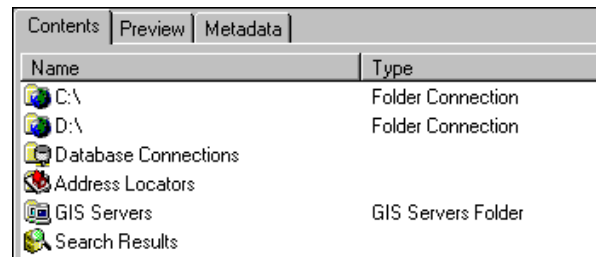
Contents | Preview | Metadata

| Name | Type |
|---|---|
| C:\ | Folder Connection |
| D:\ | Folder Connection |
| Database Connections | |
| Address Locators | |
| GIS Servers | GIS Servers Folder |
| Search Results | |